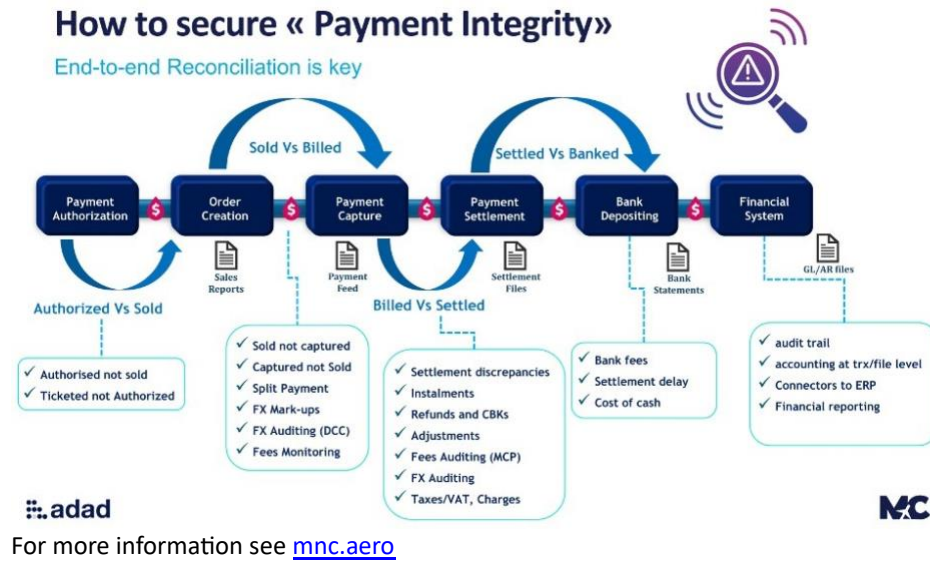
How to secure « Payment Integrity»

End-to-end Reconciliation is key

Sold Vs Billed

Settled Vs Banked

Payment Authorization

$

Order Creation

$

Payment Capture

$

Payment Settlement

$

Bank Depositing

$

Financial System

Sales Reports

Payment Feed

Settlement Files

Bank Statements

GL/AR files

Authorized Vs Sold

Billed Vs Settled

✓ Authorised not sold
✓ Ticketed not Authorized

✓ Sold not captured
✓ Captured not Sold
✓ Split Payment
✓ FX Mark-ups
✓ FX Auditing (DCC)
✓ Fees Monitoring

✓ Settlement discrepancies
✓ Instalments
✓ Refunds and CBKs
✓ Adjustments
✓ Fees Auditing (MCP)
✓ FX Auditing
✓ Taxes/VAT, Charges

✓ Bank fees
✓ Settlement delay
✓ Cost of cash

✓ audit trail
✓ accounting at trx/file level
✓ Connectors to ERP
✓ Financial reporting

adad

MC

For more information see mnc.aero